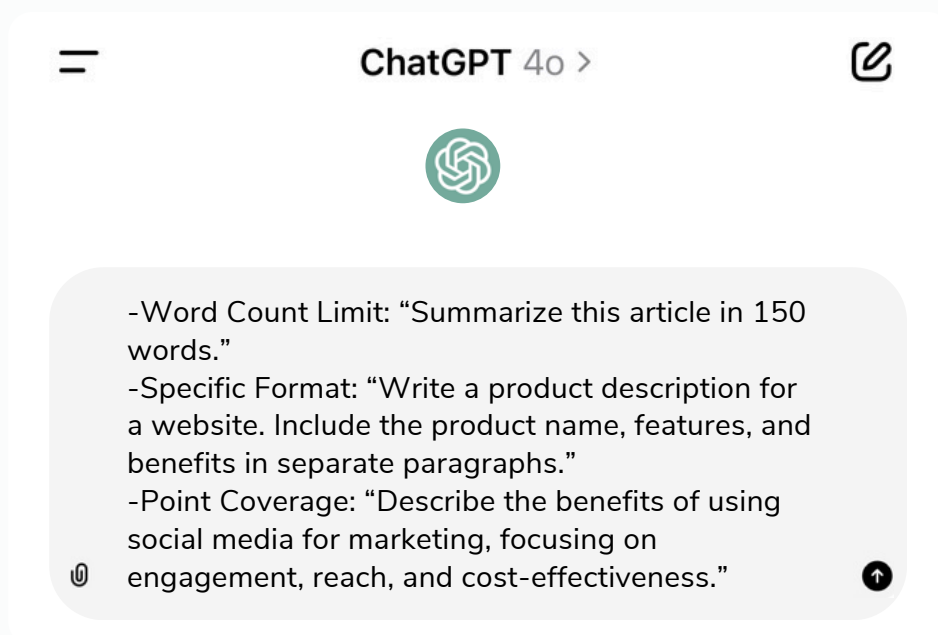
ChatGPT 4o >

-Word Count Limit: “Summarize this article in 150 words.”
-Specific Format: “Write a product description for a website. Include the product name, features, and benefits in separate paragraphs.”
-Point Coverage: “Describe the benefits of using social media for marketing, focusing on engagement, reach, and cost-effectiveness.”